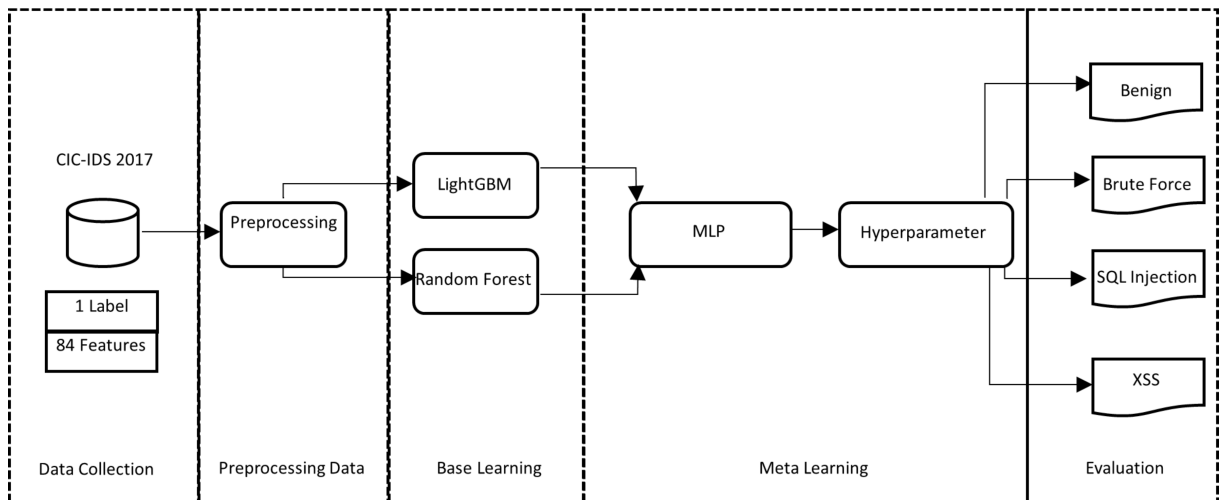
CIC-IDS 2017

1 Label

84 Features

Preprocessing

LightGBM

Random Forest

MLP

Hyperparameter

Benign

Brute Force

SQL Injection

XSS

Data Collection

Preprocessing Data

Base Learning

Meta Learning

Evaluation